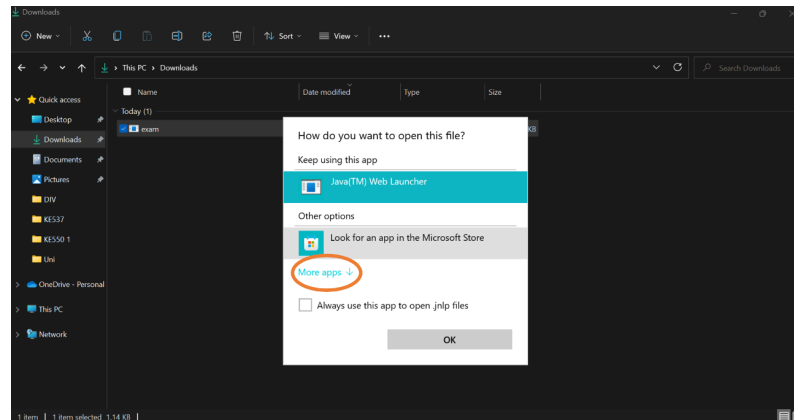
Downloads

New Sort View ···

This PC > Downloads

Search Downloads

Quick access
Desktop
Downloads
Documents
Pictures
DIV
KE537
KE550 1
Uni
OneDrive - Personal
This PC
Network

Name | Date modified | Type | Size

Today (1)
exam

KB

How do you want to open this file?

Keep using this app

Java(TM) Web Launcher

Other options

Look for an app in the Microsoft Store

More apps ↓

Always use this app to open .jnlp files

OK

1 item | 1 item selected 1.14 KB |